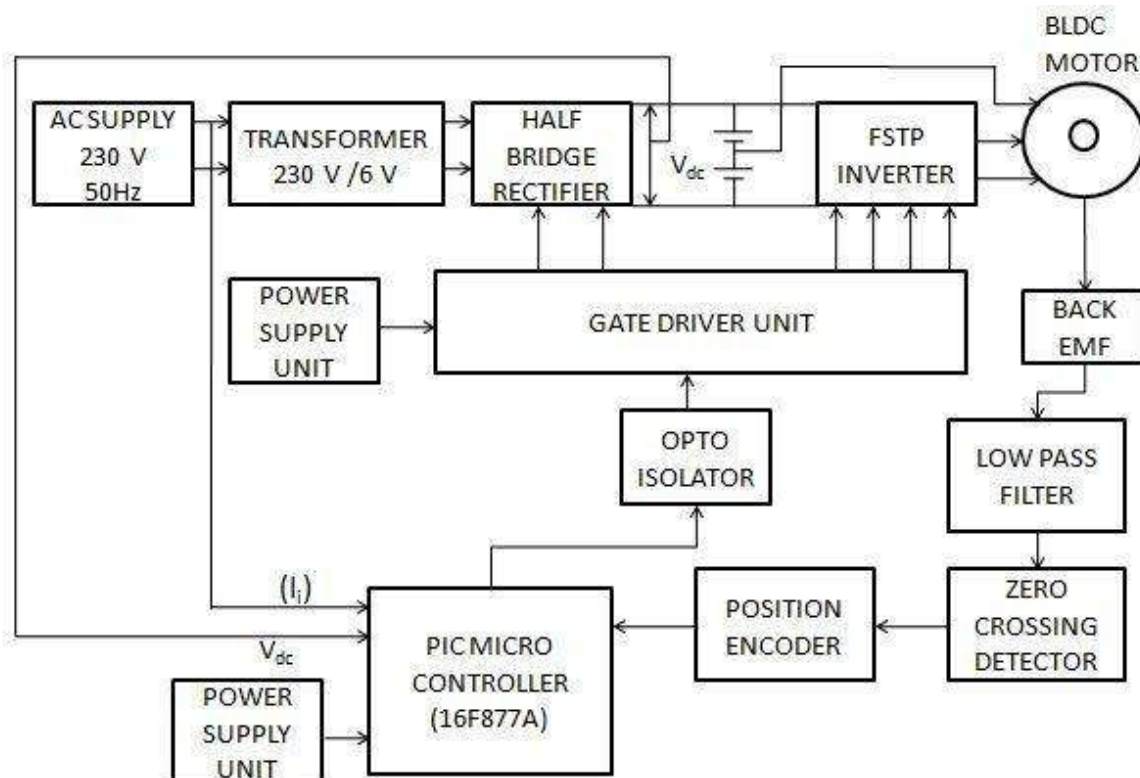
BLDC MOTOR

AC SUPPLY 230 V 50Hz

TRANSFORMER 230 V /6 V

HALF BRIDGE RECTIFIER

$V_{dc}$

FSTP INVERTER

POWER SUPPLY UNIT

GATE DRIVER UNIT

BACK EMF

OPTO ISOLATOR

LOW PASS FILTER

$(I_i)$

$V_{dc}$

PIC MICRO CONTROLLER (16F877A)

POSITION ENCODER

ZERO CROSSING DETECTOR

POWER SUPPLY UNIT